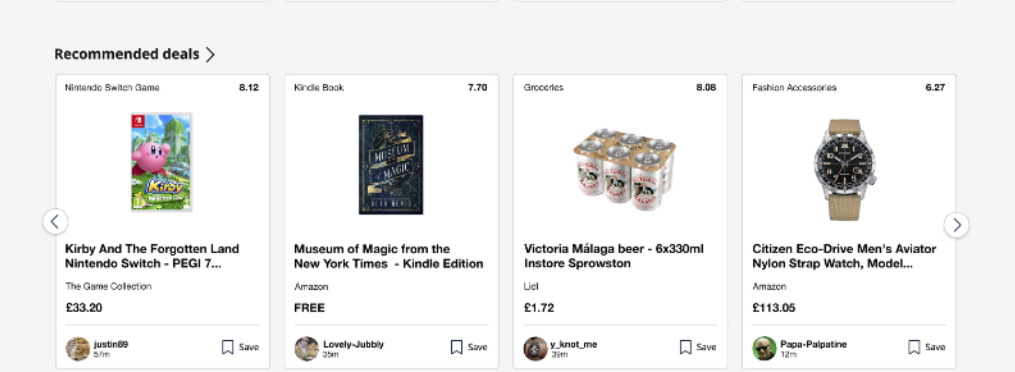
Recommended deals >

Nintendo Switch Game 8.12
Kirby And The Forgotten Land Nintendo Switch - PEGI 7...
The Game Collection
£33.20
justin89
57m
Save

Kindle Book 7.70
Museum of Magic from the New York Times - Kindle Edition
Amazon
FREE
Lovely-Jubbly
35m
Save

Groceries 8.08
Victoria Málaga beer - 6x330ml Instore Sprowston
Lidl
£1.72
y_knot_me
39m
Save

Fashion Accessories 6.27
Citizen Eco-Drive Men's Aviator Nylon Strap Watch, Model...
Amazon
£113.05
Papa-Palpatine
12m
Save